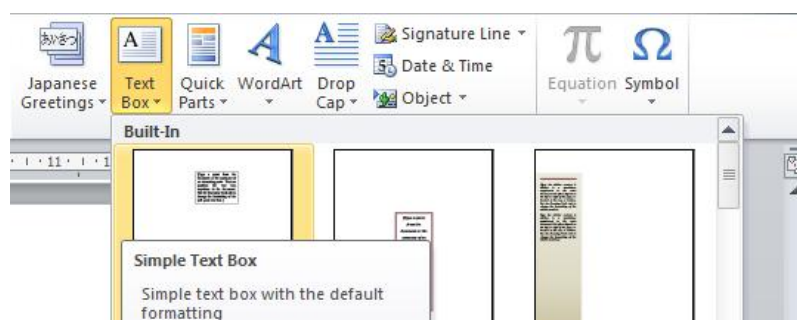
Japanese Greetings ▾ Text Box ▾ Quick Parts ▾ WordArt ▾ Drop Cap ▾ Signature Line ▾ Date & Time Object ▾ Equation ▾ Symbol ▾

Built-In

· 1 · 11 · 1 · 1

Simple Text Box

Simple text box with the default formatting